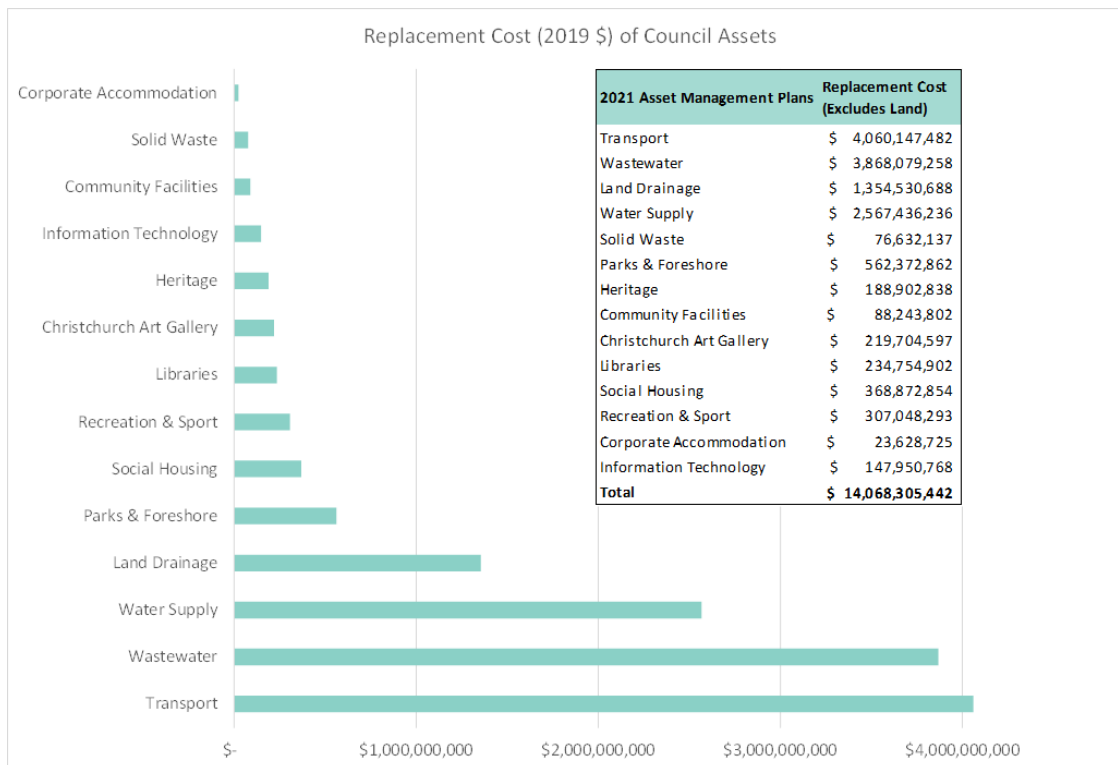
Replacement Cost (2019 $) of Council Assets

Corporate Accommodation
Solid Waste
Community Facilities
Information Technology
Heritage
Christchurch Art Gallery
Libraries
Recreation & Sport
Social Housing
Parks & Foreshore
Land Drainage
Water Supply
Wastewater
Transport

$-
$1,000,000,000
$2,000,000,000
$3,000,000,000
$4,000,000,000

| 2021 Asset Management Plans | Replacement Cost (Excludes Land) |
|---|---|
| Transport | $ 4,060,147,482 |
| Wastewater | $ 3,868,079,258 |
| Land Drainage | $ 1,354,530,688 |
| Water Supply | $ 2,567,436,236 |
| Solid Waste | $ 76,632,137 |
| Parks & Foreshore | $ 562,372,862 |
| Heritage | $ 188,902,838 |
| Community Facilities | $ 88,243,802 |
| Christchurch Art Gallery | $ 219,704,597 |
| Libraries | $ 234,754,902 |
| Social Housing | $ 368,872,854 |
| Recreation & Sport | $ 307,048,293 |
| Corporate Accommodation | $ 23,628,725 |
| Information Technology | $ 147,950,768 |
| Total | $ 14,068,305,442 |